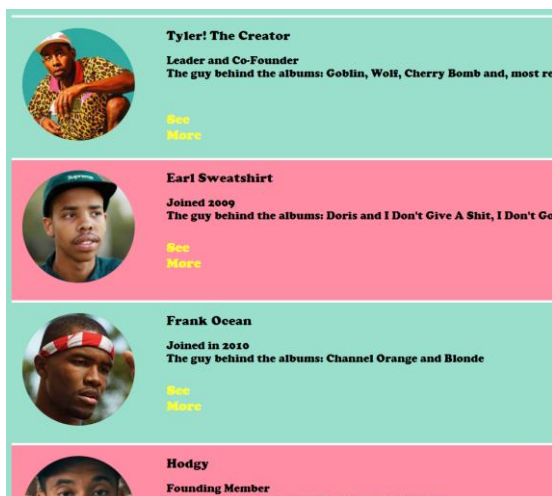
Tyler! The Creator

Leader and Co-Founder
The guy behind the albums: Goblin, Wolf, Cherry Bomb and, most re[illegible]

See
More

Earl Sweatshirt

Joined 2009
The guy behind the albums: Doris and I Don't Give A Shit, I Don't Go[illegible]

See
More

Frank Ocean

Joined in 2010
The guy behind the albums: Channel Orange and Blonde

See
More

Hodgy

Founding Member